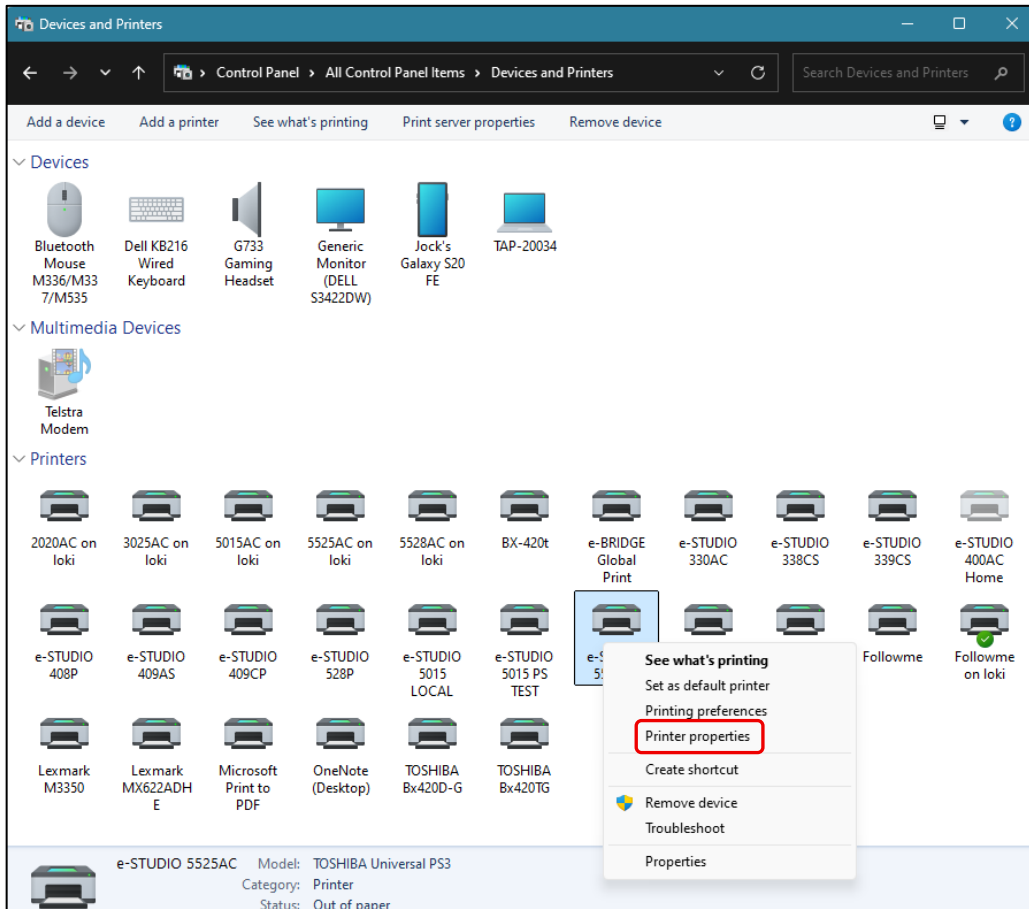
Devices and Printers

Control Panel > All Control Panel Items > Devices and Printers

Search Devices and Printers

Add a device    Add a printer    See what's printing    Print server properties    Remove device

Devices

Bluetooth Mouse M336/M337/M535
Dell KB216 Wired Keyboard
G733 Gaming Headset
Generic Monitor (DELL S3422DW)
Jock's Galaxy S20 FE
TAP-20034

Multimedia Devices

Telstra Modem

Printers

2020AC on loki
3025AC on loki
5015AC on loki
5525AC on loki
5528AC on loki
BX-420t
e-BRIDGE Global Print
e-STUDIO 330AC
e-STUDIO 338CS
e-STUDIO 339CS
e-STUDIO 400AC Home
e-STUDIO 408P
e-STUDIO 409AS
e-STUDIO 409CP
e-STUDIO 528P
e-STUDIO 5015 LOCAL
e-STUDIO 5015 PS TEST
e-S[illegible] 55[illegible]
Followme
Followme on loki
Lexmark M3350
Lexmark MX622ADHE
Microsoft Print to PDF
OneNote (Desktop)
TOSHIBA Bx420D-G
TOSHIBA Bx420TG

See what's printing
Set as default printer
Printing preferences
Printer properties
Create shortcut
Remove device
Troubleshoot
Properties

e-STUDIO 5525AC    Model: TOSHIBA Universal PS3
Category: Printer
Status: Out of paper